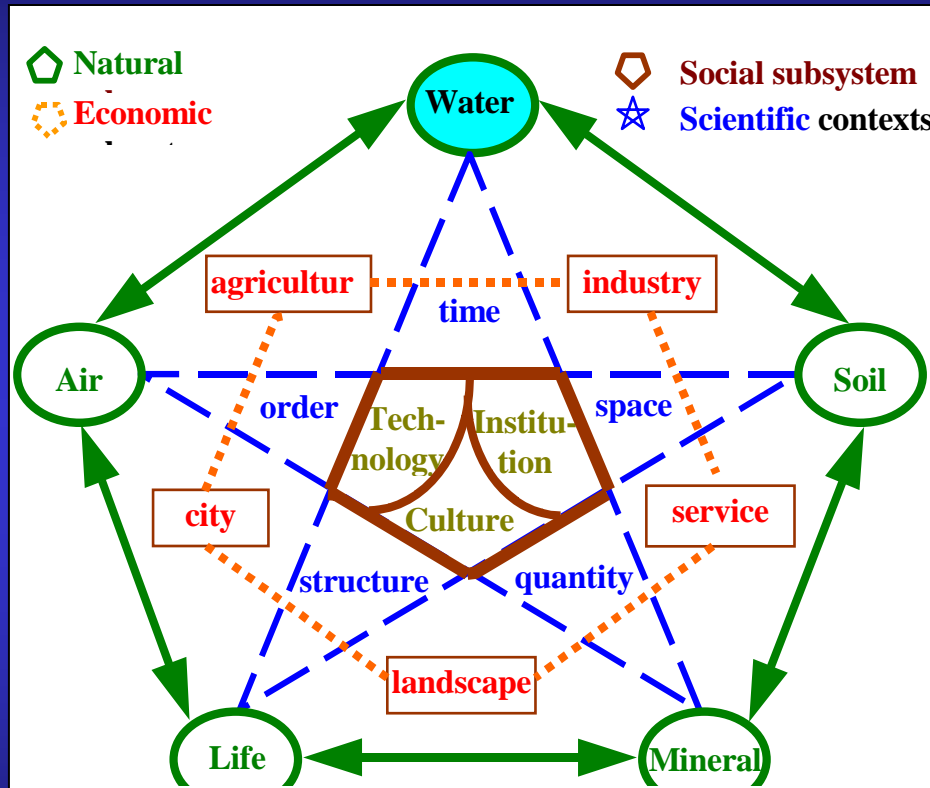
Natural

Economic

Water

Social subsystem

Scientific contexts

agricultur

industry

time

Air

Soil

order

Technology

Institution

space

Culture

city

service

structure

quantity

landscape

Life

Mineral